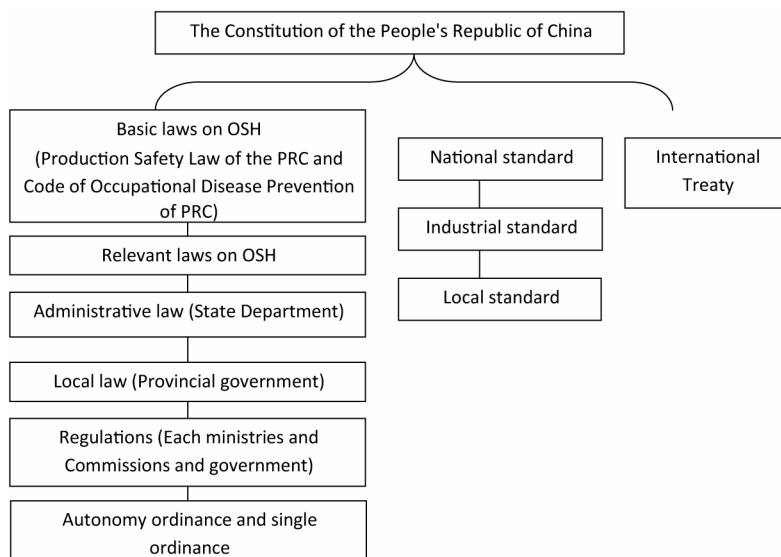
The Constitution of the People's Republic of China

Basic laws on OSH (Production Safety Law of the PRC and Code of Occupational Disease Prevention of PRC)

Relevant laws on OSH

Administrative law (State Department)

Local law (Provincial government)

Regulations (Each ministries and Commissions and government)

Autonomy ordinance and single ordinance

National standard

Industrial standard

Local standard

International Treaty